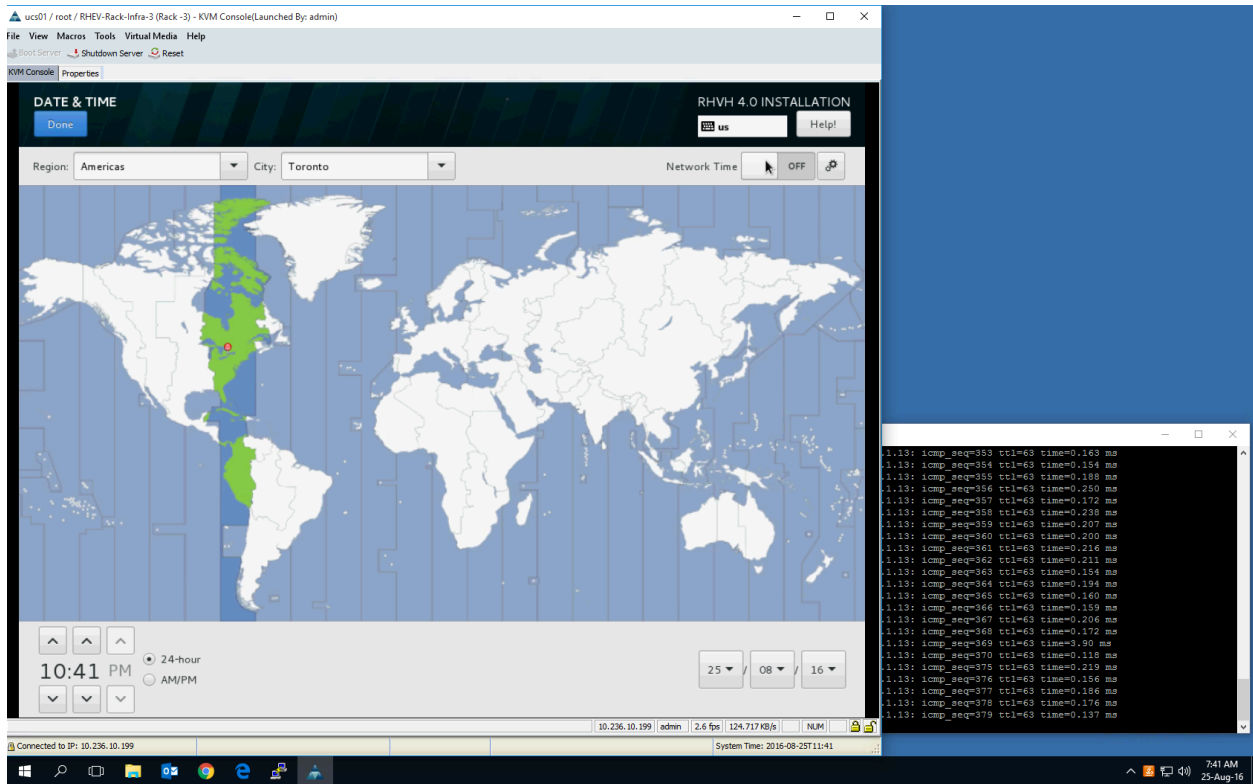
ucs01 / root / RHEV-Rack-Infra-3 (Rack -3) - KVM Console(Launched By: admin)

File View Macros Tools Virtual Media Help

Boot Server Shutdown Server Reset

KVM Console Properties

DATE & TIME

Done

RHVH 4.0 INSTALLATION

us

Help!

Region: Americas

City: Toronto

Network Time

OFF

10:41 PM

24-hour

AM/PM

25 / 08 / 16

10.236.10.199 admin 2.6 fps 124.717 KB/s NUM

Connected to IP: 10.236.10.199

System Time: 2016-08-25T11:41

.1.13: icmp_seq=353 ttl=63 time=0.163 ms
.1.13: icmp_seq=354 ttl=63 time=0.154 ms
.1.13: icmp_seq=355 ttl=63 time=0.188 ms
.1.13: icmp_seq=356 ttl=63 time=0.250 ms
.1.13: icmp_seq=357 ttl=63 time=0.172 ms
.1.13: icmp_seq=358 ttl=63 time=0.238 ms
.1.13: icmp_seq=359 ttl=63 time=0.207 ms
.1.13: icmp_seq=360 ttl=63 time=0.200 ms
.1.13: icmp_seq=361 ttl=63 time=0.216 ms
.1.13: icmp_seq=362 ttl=63 time=0.211 ms
.1.13: icmp_seq=363 ttl=63 time=0.154 ms
.1.13: icmp_seq=364 ttl=63 time=0.194 ms
.1.13: icmp_seq=365 ttl=63 time=0.160 ms
.1.13: icmp_seq=366 ttl=63 time=0.159 ms
.1.13: icmp_seq=367 ttl=63 time=0.206 ms
.1.13: icmp_seq=368 ttl=63 time=0.172 ms
.1.13: icmp_seq=369 ttl=63 time=3.90 ms
.1.13: icmp_seq=370 ttl=63 time=0.118 ms
.1.13: icmp_seq=375 ttl=63 time=0.219 ms
.1.13: icmp_seq=376 ttl=63 time=0.156 ms
.1.13: icmp_seq=377 ttl=63 time=0.186 ms
.1.13: icmp_seq=378 ttl=63 time=0.176 ms
.1.13: icmp_seq=379 ttl=63 time=0.137 ms

7:41 AM
25-Aug-16